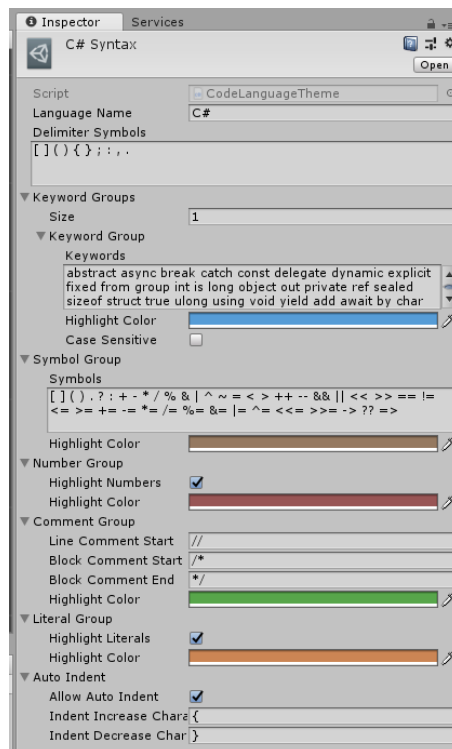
Inspector Services

C# Syntax

Open

Script CodeLanguageTheme

Language Name C#

Delimiter Symbols

[](){};:,.

Keyword Groups

Size 1

Keyword Group

Keywords

abstract async break catch const delegate dynamic explicit fixed from group int is long object out private ref sealed sizeof struct true ulong using void yield add await by char

Highlight Color

Case Sensitive

Symbol Group

Symbols

[]().?:+-*/%&|^~=<>++--&&||<<>>==!= <=>=+=-=*=/=%=&=|=^=<<=>>=->??=>

Highlight Color

Number Group

Highlight Numbers

Highlight Color

Comment Group

Line Comment Start //

Block Comment Start /*

Block Comment End */

Highlight Color

Literal Group

Highlight Literals

Highlight Color

Auto Indent

Allow Auto Indent

Indent Increase Chara {

Indent Decrease Char }